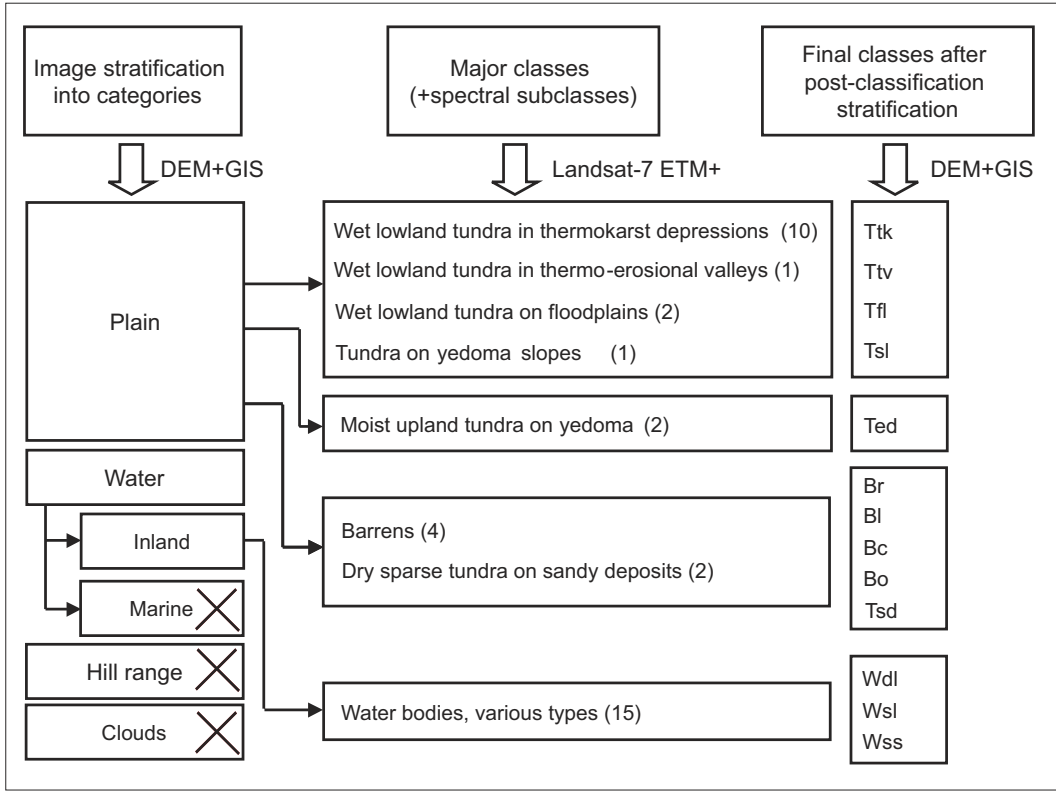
Image stratification into categories

Major classes (+spectral subclasses)

Final classes after post-classification stratification

DEM+GIS

Landsat-7 ETM+

DEM+GIS

Plain

Wet lowland tundra in thermokarst depressions (10)
Wet lowland tundra in thermo-erosional valleys (1)
Wet lowland tundra on floodplains (2)
Tundra on yedoma slopes (1)

Ttk
Ttv
Tfl
Tsl

Moist upland tundra on yedoma (2)

Ted

Water

Inland

Marine

Hill range

Clouds

Barrens (4)
Dry sparse tundra on sandy deposits (2)

Br
Bl
Bc
Bo
Tsd

Water bodies, various types (15)

Wdl
Wsl
Wss